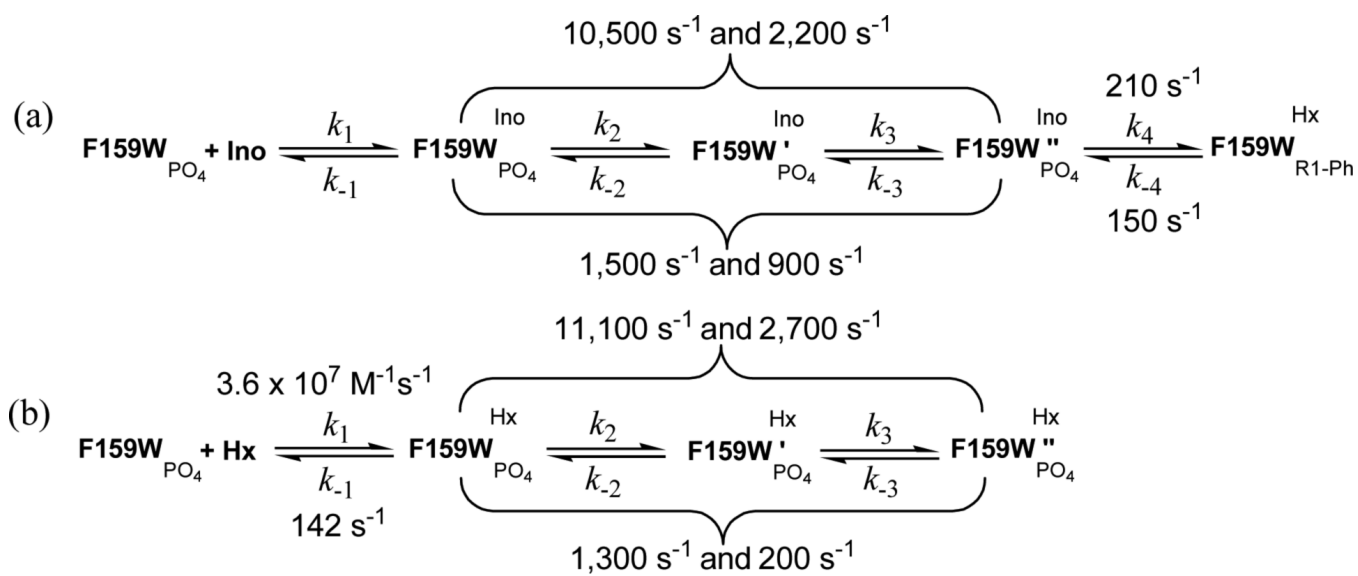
$10{,}500\ s^{-1}$ and $2{,}200\ s^{-1}$

(a) $\mathbf{F159W}_{PO_4}$ + Ino $\underset{k_{-1}}{\overset{k_1}{\rightleftharpoons}}$ $\mathbf{F159W}_{PO_4}^{Ino}$ $\underset{k_{-2}}{\overset{k_2}{\rightleftharpoons}}$ $\mathbf{F159W'}_{PO_4}^{Ino}$ $\underset{k_{-3}}{\overset{k_3}{\rightleftharpoons}}$ $\mathbf{F159W''}_{PO_4}^{Ino}$ $\underset{k_{-4}}{\overset{k_4}{\rightleftharpoons}}$ $\mathbf{F159W}_{R1\text{-}Ph}^{Hx}$

$210\ s^{-1}$

$150\ s^{-1}$

$1{,}500\ s^{-1}$ and $900\ s^{-1}$

$11{,}100\ s^{-1}$ and $2{,}700\ s^{-1}$

$3.6 \times 10^7\ M^{-1}s^{-1}$

(b) $\mathbf{F159W}_{PO_4}$ + Hx $\underset{k_{-1}}{\overset{k_1}{\rightleftharpoons}}$ $\mathbf{F159W}_{PO_4}^{Hx}$ $\underset{k_{-2}}{\overset{k_2}{\rightleftharpoons}}$ $\mathbf{F159W'}_{PO_4}^{Hx}$ $\underset{k_{-3}}{\overset{k_3}{\rightleftharpoons}}$ $\mathbf{F159W''}_{PO_4}^{Hx}$

$142\ s^{-1}$

$1{,}300\ s^{-1}$ and $200\ s^{-1}$